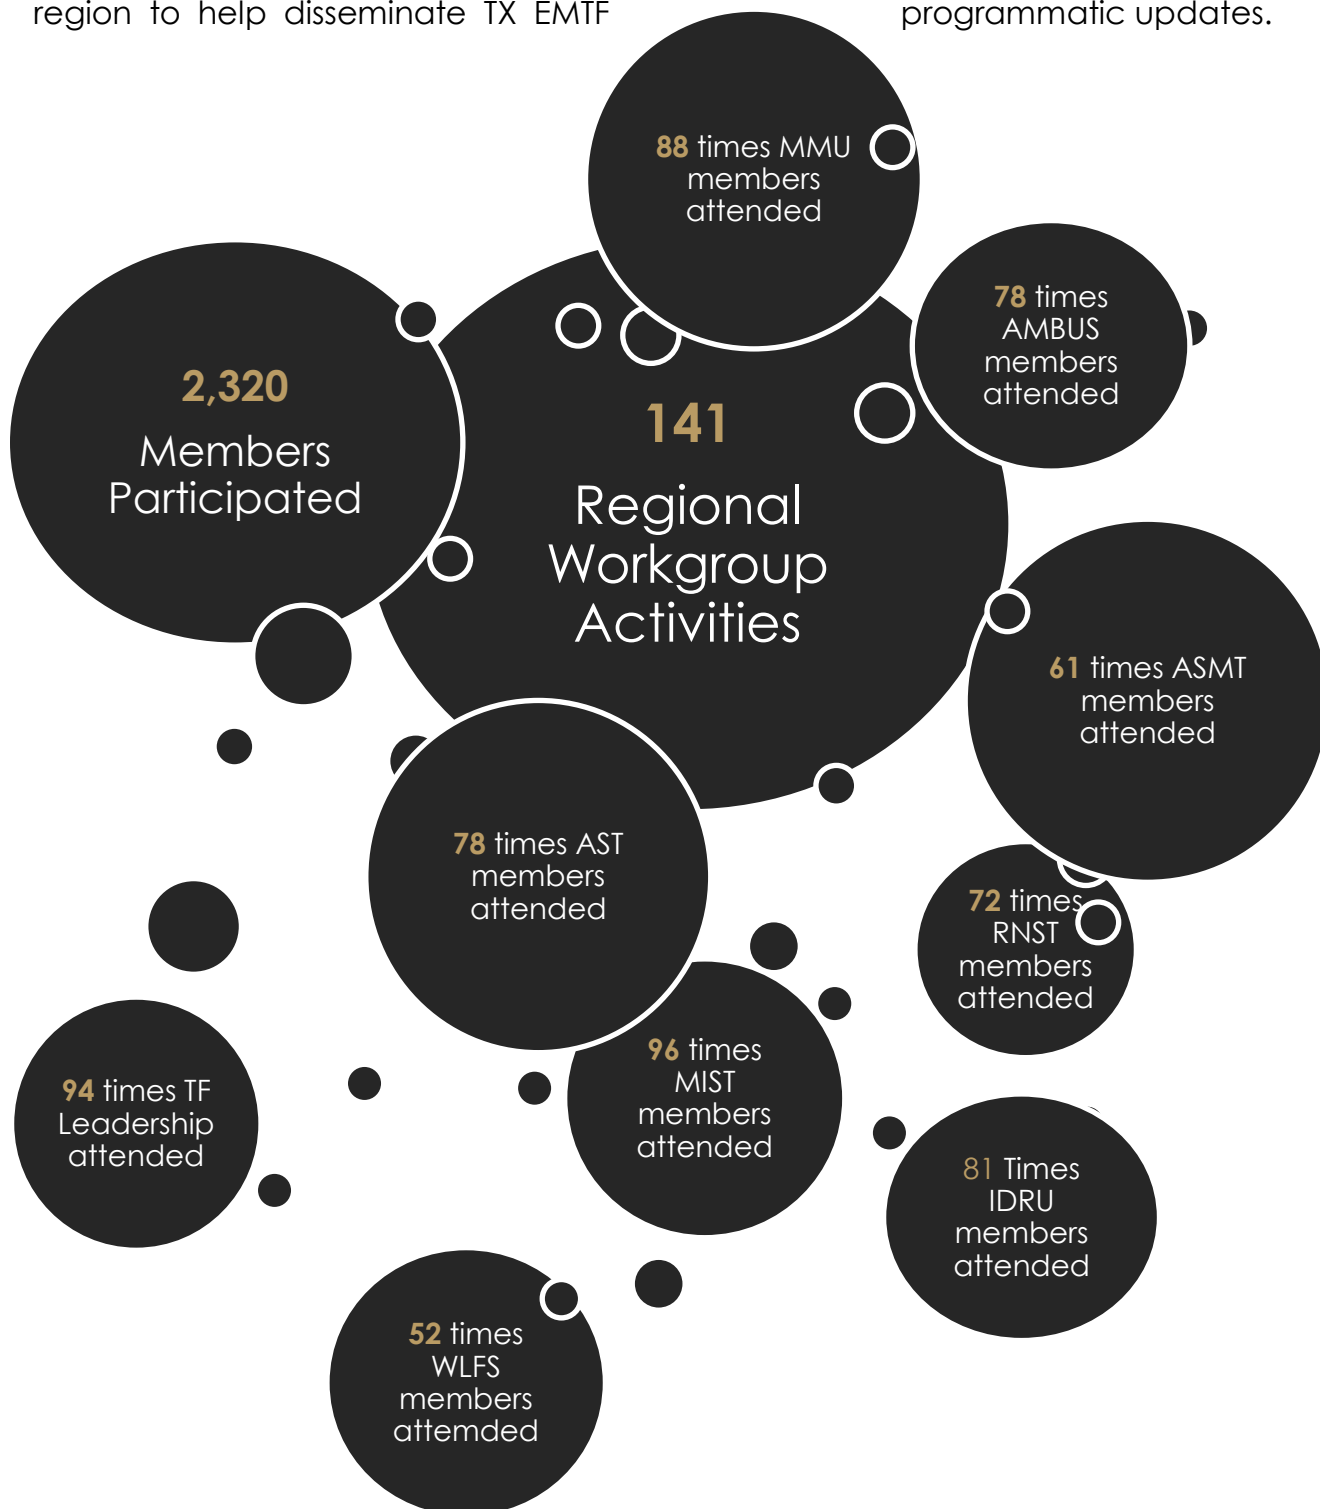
region to help disseminate TX EMTF

programmatic updates.

88 times MMU members attended

78 times AMBUS members attended

2,320
Members Participated

141
Regional Workgroup Activities

61 times ASMT members attended

78 times AST members attended

72 times RNST members attended

94 times TF Leadership attended

96 times MIST members attended

81 Times IDRU members attended

52 times WLFS members attemded